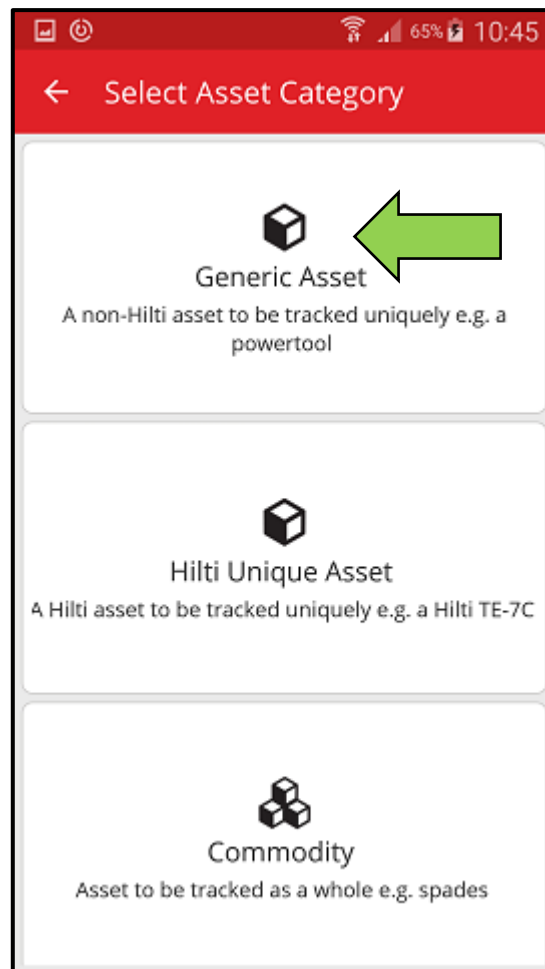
65% 10:45

← Select Asset Category

Generic Asset
A non-Hilti asset to be tracked uniquely e.g. a powertool

Hilti Unique Asset
A Hilti asset to be tracked uniquely e.g. a Hilti TE-7C

Commodity
Asset to be tracked as a whole e.g. spades